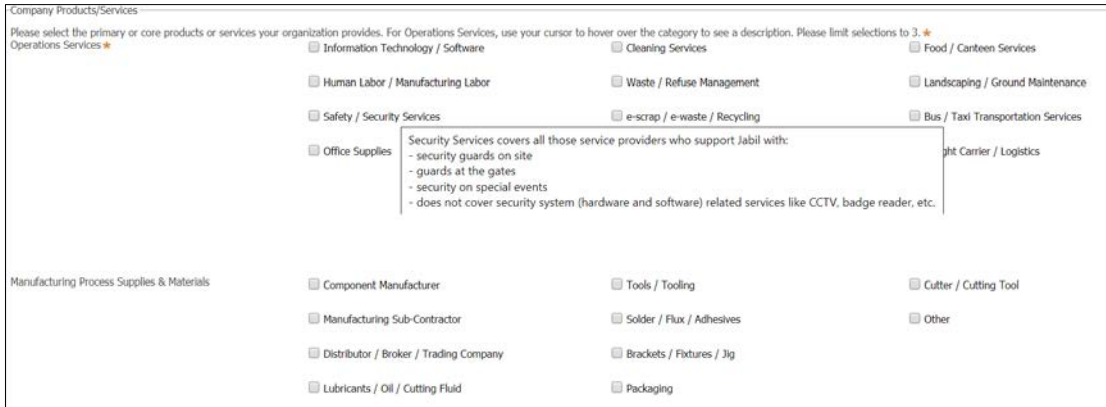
Company Products/Services

Please select the primary or core products or services your organization provides. For Operations Services, use your cursor to hover over the category to see a description. Please limit selections to 3. ★

Operations Services ★

Information Technology / Software
Cleaning Services
Food / Canteen Services
Human Labor / Manufacturing Labor
Waste / Refuse Management
Landscaping / Ground Maintenance
Safety / Security Services
e-scrap / e-waste / Recycling
Bus / Taxi Transportation Services
Office Supplies
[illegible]ght Carrier / Logistics

Security Services covers all those service providers who support Jabil with:
- security guards on site
- guards at the gates
- security on special events
- does not cover security system (hardware and software) related services like CCTV, badge reader, etc.

Manufacturing Process Supplies & Materials

Component Manufacturer
Tools / Tooling
Cutter / Cutting Tool
Manufacturing Sub-Contractor
Solder / Flux / Adhesives
Other
Distributor / Broker / Trading Company
Brackets / Fixtures / Jig
Lubricants / Oil / Cutting Fluid
Packaging